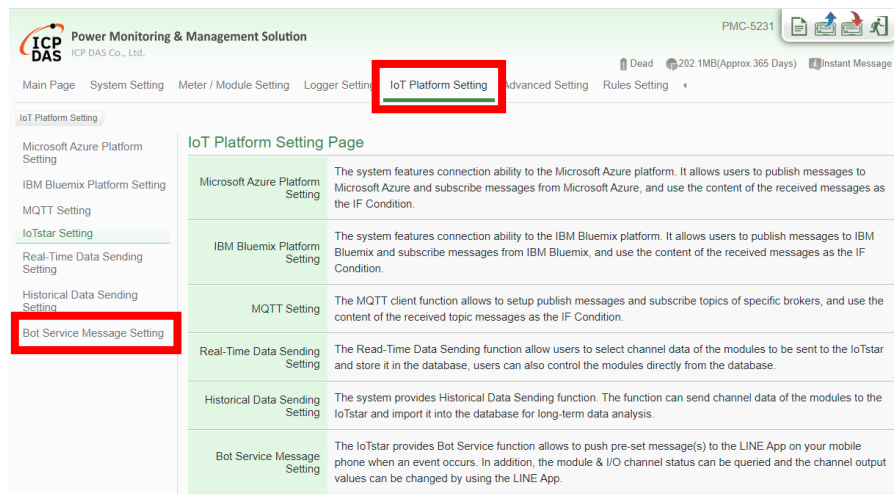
ICP DAS Power Monitoring & Management Solution
ICP DAS Co., Ltd.

PMC-5231

Dead 202.1MB(Approx.365 Days) Instant Message

Main Page System Setting Meter / Module Setting Logger Setting IoT Platform Setting Advanced Setting Rules Setting

IoT Platform Setting

Microsoft Azure Platform Setting
IBM Bluemix Platform Setting
MQTT Setting
IoTstar Setting
Real-Time Data Sending Setting
Historical Data Sending Setting
Bot Service Message Setting

IoT Platform Setting Page

| Microsoft Azure Platform Setting | The system features connection ability to the Microsoft Azure platform. It allows users to publish messages to Microsoft Azure and subscribe messages from Microsoft Azure, and use the content of the received messages as the IF Condition. |
|---|---|
| IBM Bluemix Platform Setting | The system features connection ability to the IBM Bluemix platform. It allows users to publish messages to IBM Bluemix and subscribe messages from IBM Bluemix, and use the content of the received messages as the IF Condition. |
| MQTT Setting | The MQTT client function allows to setup publish messages and subscribe topics of specific brokers, and use the content of the received topic messages as the IF Condition. |
| Real-Time Data Sending Setting | The Read-Time Data Sending function allow users to select channel data of the modules to be sent to the IoTstar and store it in the database, users can also control the modules directly from the database. |
| Historical Data Sending Setting | The system provides Historical Data Sending function. The function can send channel data of the modules to the IoTstar and import it into the database for long-term data analysis. |
| Bot Service Message Setting | The IoTstar provides Bot Service function allows to push pre-set message(s) to the LINE App on your mobile phone when an event occurs. In addition, the module & I/O channel status can be queried and the channel output values can be changed by using the LINE App. |